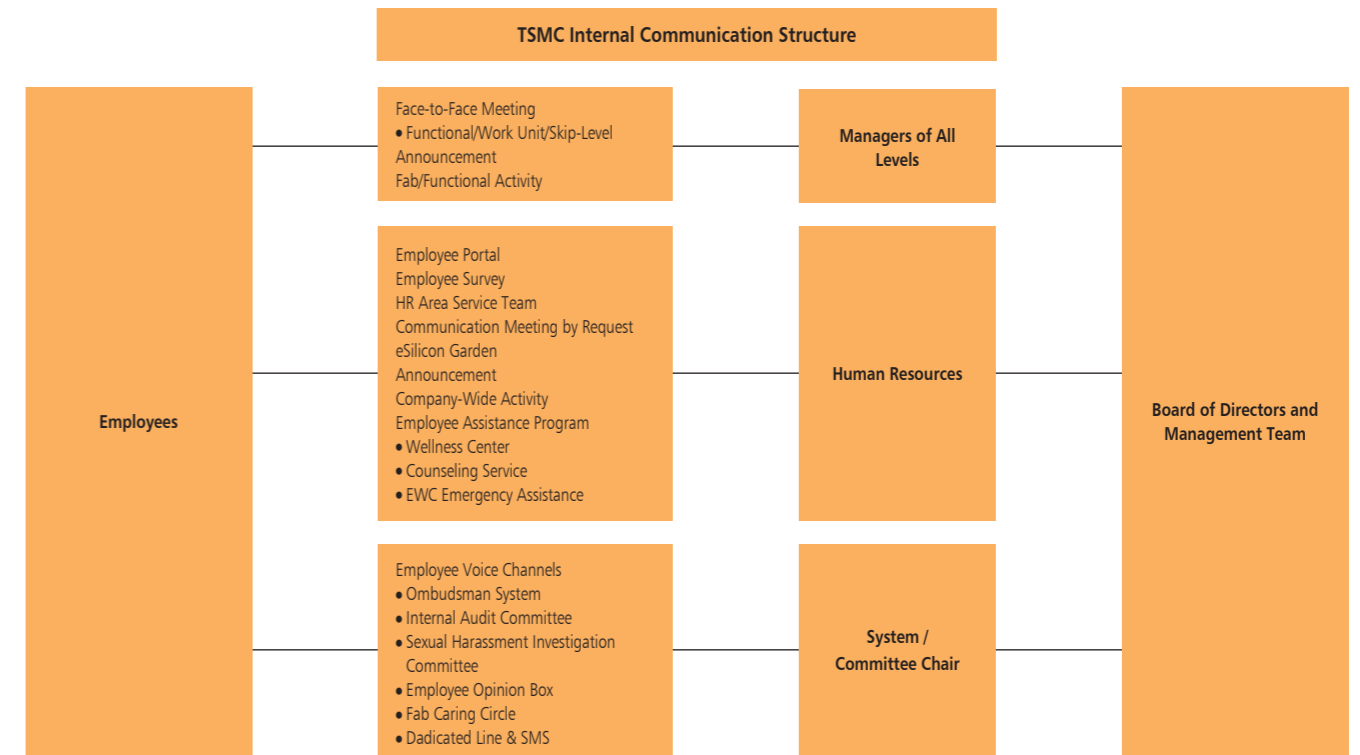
TSMC Internal Communication Structure

Employees

Face-to-Face Meeting
• Functional/Work Unit/Skip-Level
Announcement
Fab/Functional Activity

Employee Portal
Employee Survey
HR Area Service Team
Communication Meeting by Request
eSilicon Garden
Announcement
Company-Wide Activity
Employee Assistance Program
• Wellness Center
• Counseling Service
• EWC Emergency Assistance

Employee Voice Channels
• Ombudsman System
• Internal Audit Committee
• Sexual Harassment Investigation Committee
• Employee Opinion Box
• Fab Caring Circle
• Dadicated Line & SMS

Managers of All Levels

Human Resources

System / Committee Chair

Board of Directors and Management Team